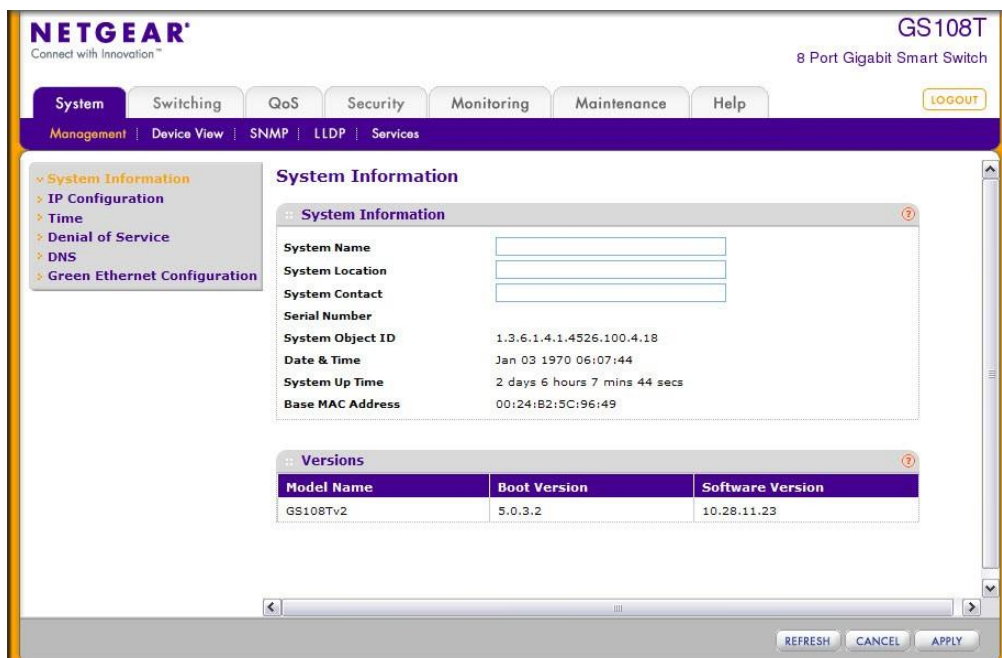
NETGEAR®
Connect with Innovation™

GS108T
8 Port Gigabit Smart Switch

System | Switching | QoS | Security | Monitoring | Maintenance | Help

LOGOUT

Management | Device View | SNMP | LLDP | Services

System Information
IP Configuration
Time
Denial of Service
DNS
Green Ethernet Configuration

System Information

System Information

System Name
System Location
System Contact
Serial Number
System Object ID 1.3.6.1.4.1.4526.100.4.18
Date & Time Jan 03 1970 06:07:44
System Up Time 2 days 6 hours 7 mins 44 secs
Base MAC Address 00:24:B2:5C:96:49

Versions

| Model Name | Boot Version | Software Version |
|---|---|---|
| GS108Tv2 | 5.0.3.2 | 10.28.11.23 |

REFRESH CANCEL APPLY